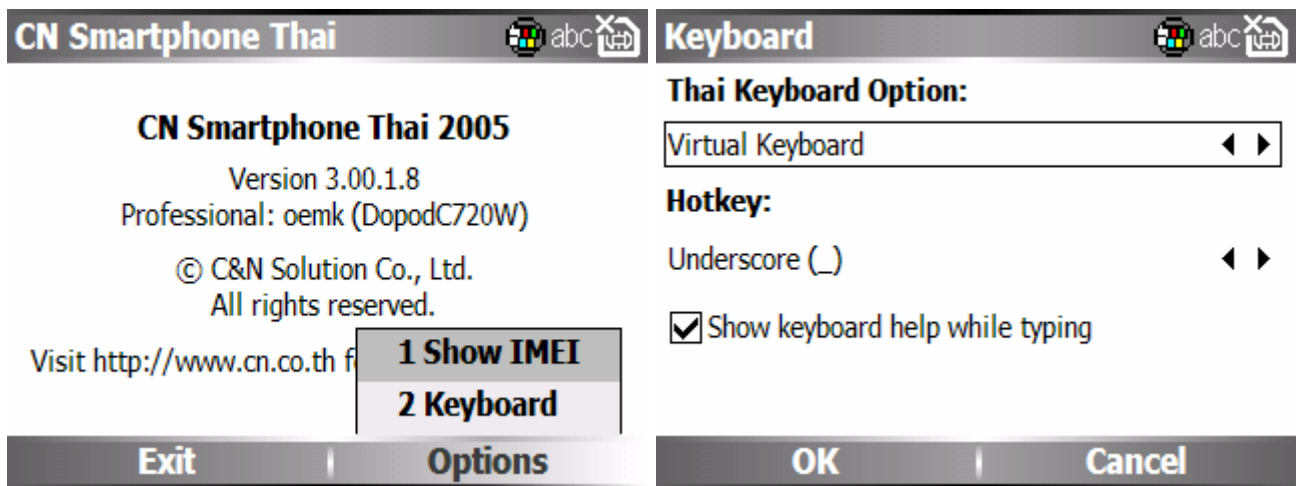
CN Smartphone Thai abc

CN Smartphone Thai 2005

Version 3.00.1.8
Professional: oemk (DopodC720W)

© C&N Solution Co., Ltd.
All rights reserved.

Visit http://www.cn.co.th f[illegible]

1 Show IMEI
2 Keyboard

Exit | Options

Keyboard abc

Thai Keyboard Option:

Virtual Keyboard

Hotkey:

Underscore (_)

Show keyboard help while typing

OK | Cancel